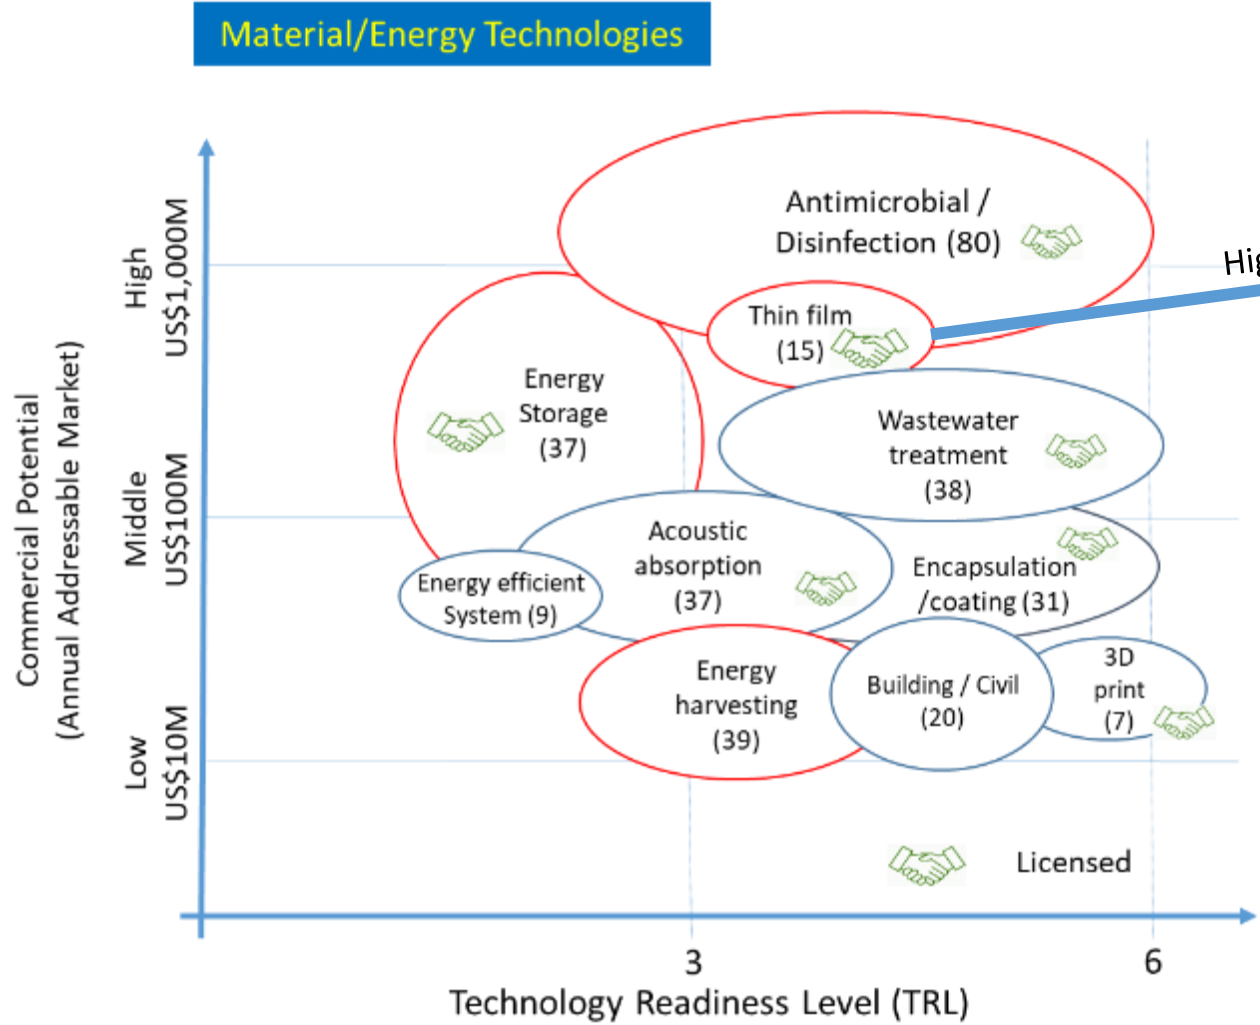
Material/Energy Technologies

Commercial Potential
(Annual Addressable Market)

High
US$1,000M

Middle
US$100M

Low
US$10M

Antimicrobial /
Disinfection (80)

Hig

Thin film
(15)

Energy
Storage
(37)

Wastewater
treatment
(38)

Acoustic
absorption
(37)

Encapsulation
/coating (31)

Energy efficient
System (9)

Energy
harvesting
(39)

Building / Civil
(20)

3D
print
(7)

Licensed

3

6

Technology Readiness Level (TRL)